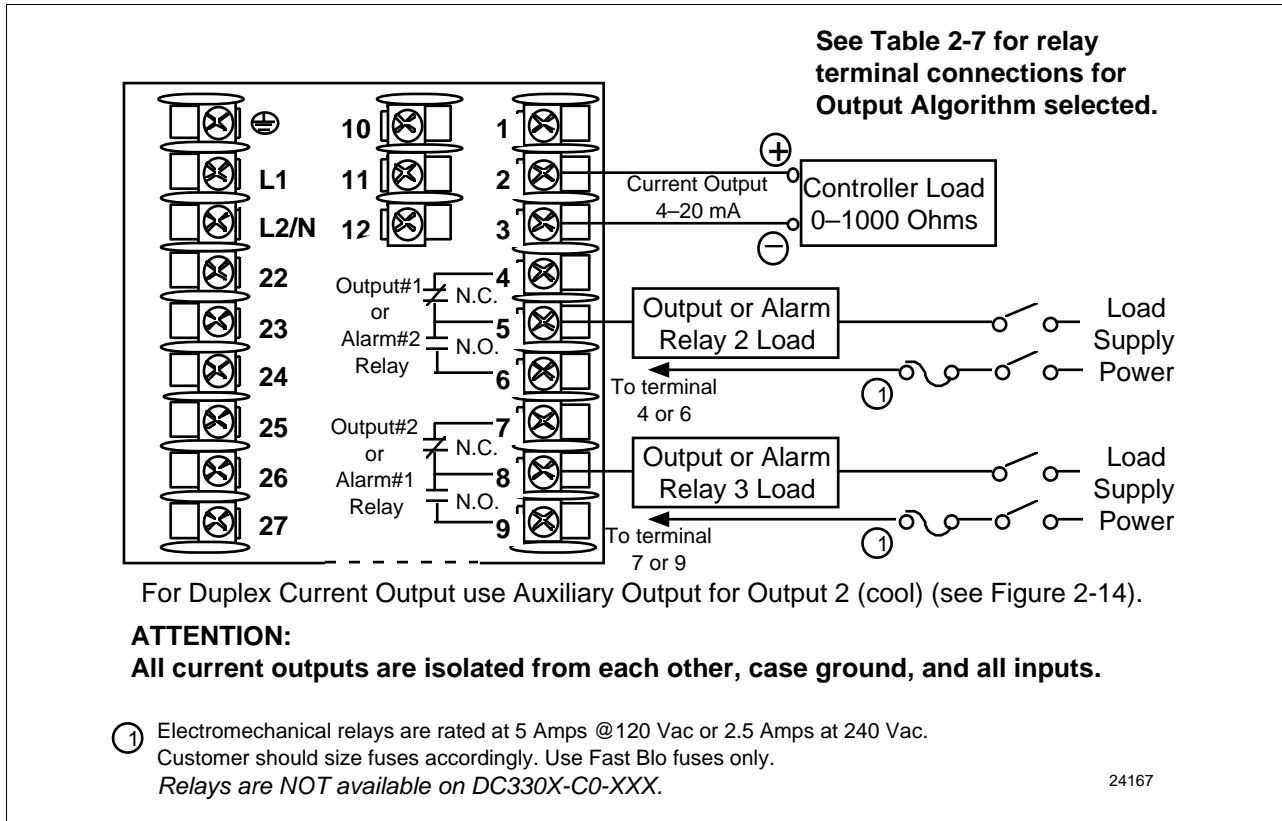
See Table 2-7 for relay terminal connections for Output Algorithm selected.

L1
L2/N
22
23
24
25
26
27

10
11
12

1
2
3
4
5
6
7
8
9

Current Output 4–20 mA

Controller Load 0–1000 Ohms

Output#1 or Alarm#2 Relay

N.C.
N.O.

Output or Alarm Relay 2 Load

Load Supply Power

To terminal 4 or 6

1

Output#2 or Alarm#1 Relay

N.C.
N.O.

Output or Alarm Relay 3 Load

Load Supply Power

To terminal 7 or 9

1

For Duplex Current Output use Auxiliary Output for Output 2 (cool) (see Figure 2-14).

ATTENTION:
All current outputs are isolated from each other, case ground, and all inputs.

1 Electromechanical relays are rated at 5 Amps @120 Vac or 2.5 Amps at 240 Vac. Customer should size fuses accordingly. Use Fast Blo fuses only.
Relays are NOT available on DC330X-C0-XXX.

24167